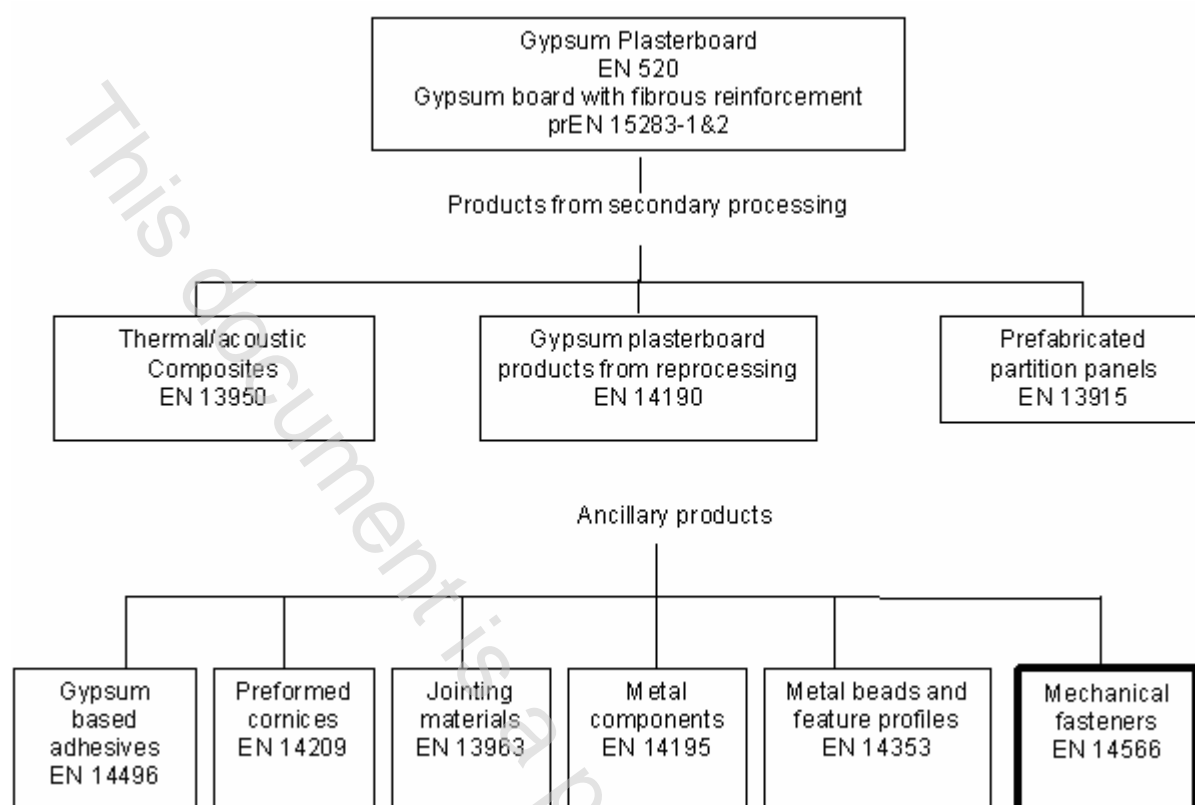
Gypsum Plasterboard
EN 520
Gypsum board with fibrous reinforcement
prEN 15283-1&2

Products from secondary processing

Thermal/acoustic Composites EN 13950

Gypsum plasterboard products from reprocessing EN 14190

Prefabricated partition panels EN 13915

Ancillary products

Gypsum based adhesives EN 14496

Preformed cornices EN 14209

Jointing materials EN 13963

Metal components EN 14195

Metal beads and feature profiles EN 14353

Mechanical fasteners EN 14566

This document is a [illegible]